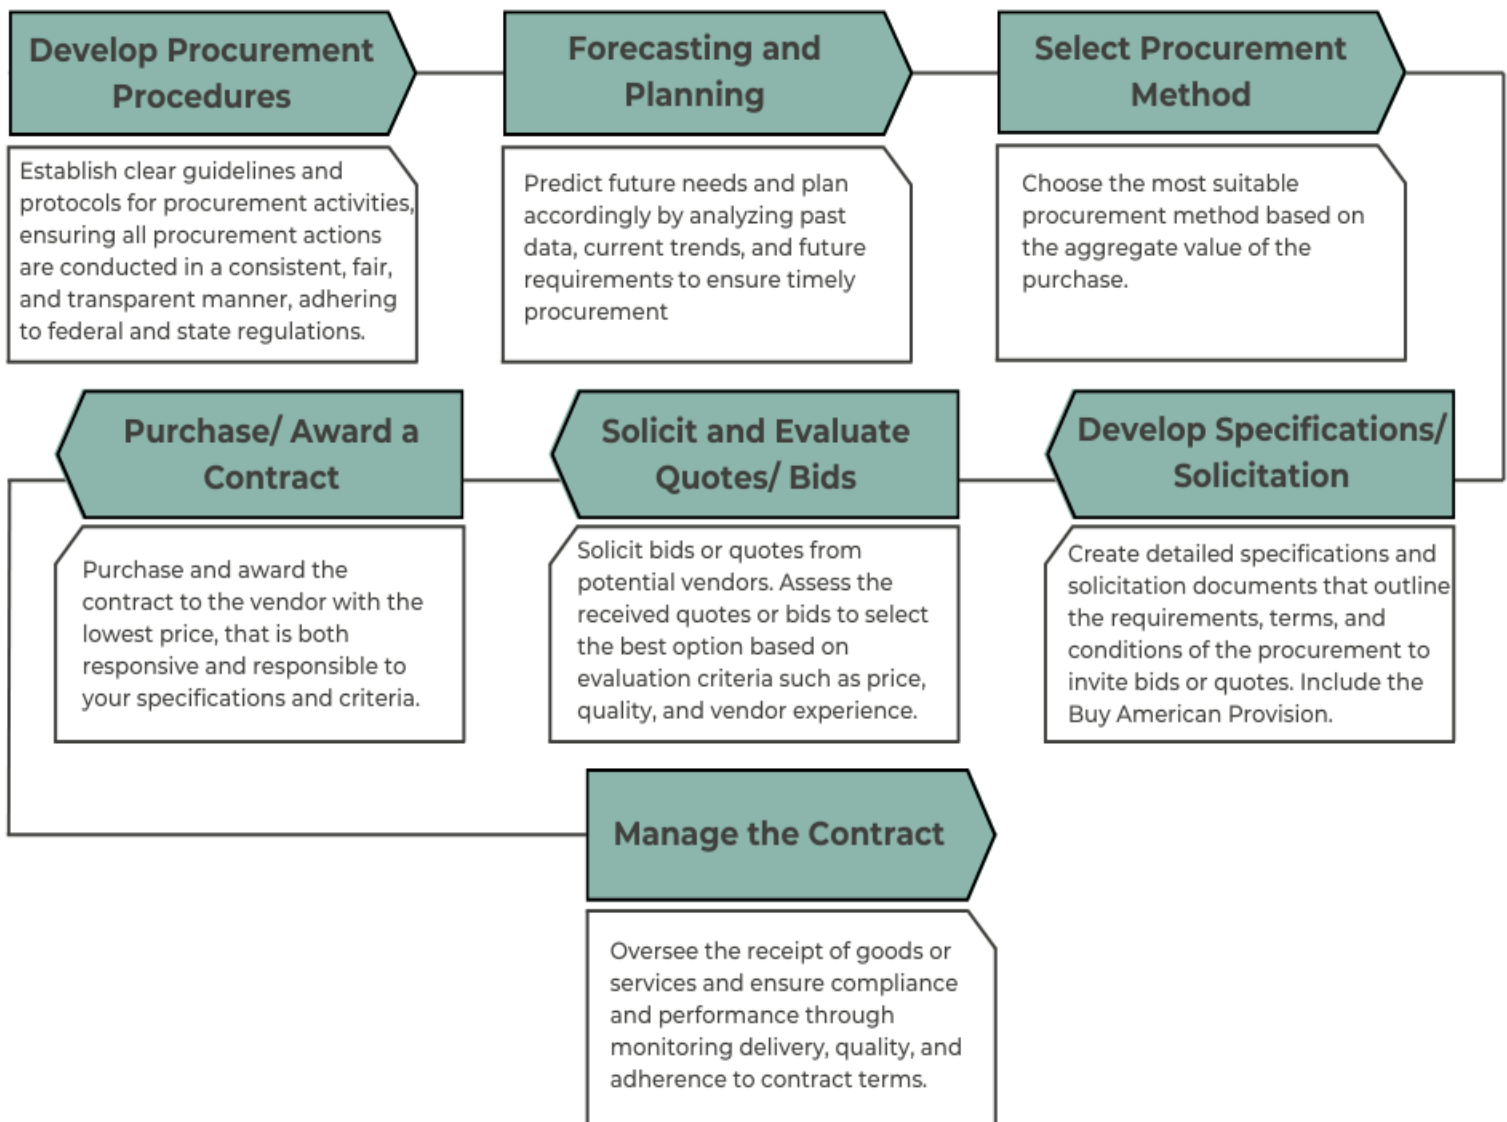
Develop Procurement Procedures

Establish clear guidelines and protocols for procurement activities, ensuring all procurement actions are conducted in a consistent, fair, and transparent manner, adhering to federal and state regulations.

Forecasting and Planning

Predict future needs and plan accordingly by analyzing past data, current trends, and future requirements to ensure timely procurement

Select Procurement Method

Choose the most suitable procurement method based on the aggregate value of the purchase.

Develop Specifications/ Solicitation

Create detailed specifications and solicitation documents that outline the requirements, terms, and conditions of the procurement to invite bids or quotes. Include the Buy American Provision.

Solicit and Evaluate Quotes/ Bids

Solicit bids or quotes from potential vendors. Assess the received quotes or bids to select the best option based on evaluation criteria such as price, quality, and vendor experience.

Purchase/ Award a Contract

Purchase and award the contract to the vendor with the lowest price, that is both responsive and responsible to your specifications and criteria.

Manage the Contract

Oversee the receipt of goods or services and ensure compliance and performance through monitoring delivery, quality, and adherence to contract terms.